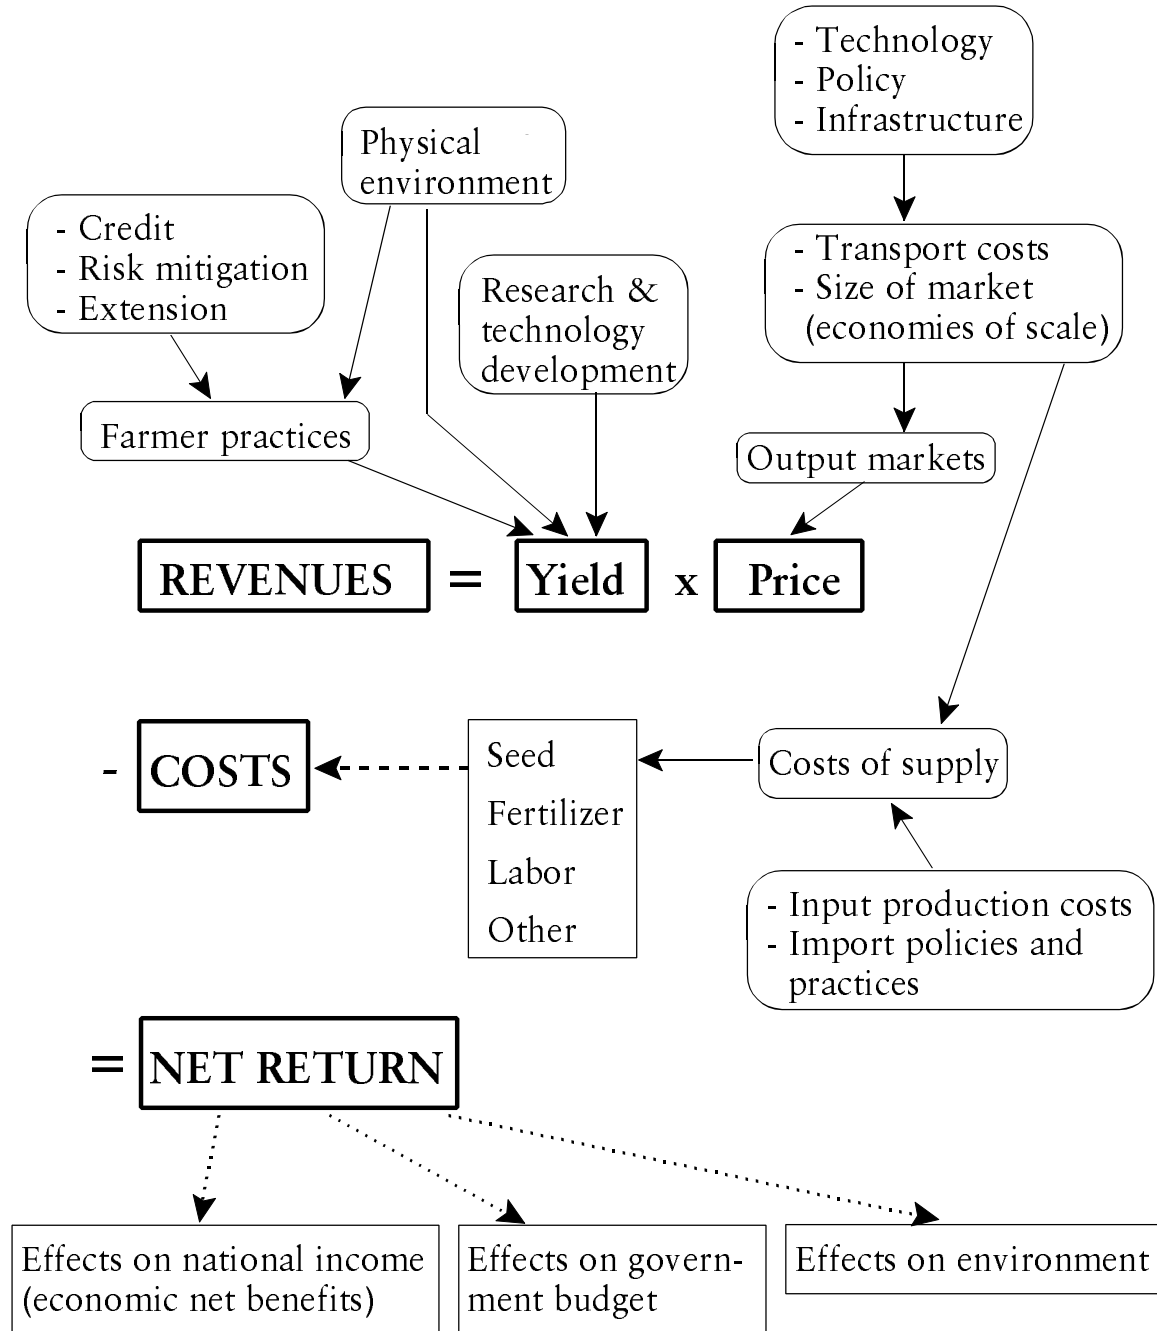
- Technology
- Policy
- Infrastructure

Physical environment

- Credit
- Risk mitigation
- Extension

Research & technology development

- Transport costs
- Size of market (economies of scale)

Farmer practices

Output markets

REVENUES = Yield x Price

- COSTS

Seed
Fertilizer
Labor
Other

Costs of supply

- Input production costs
- Import policies and practices

= NET RETURN

Effects on national income (economic net benefits)

Effects on government budget

Effects on environment